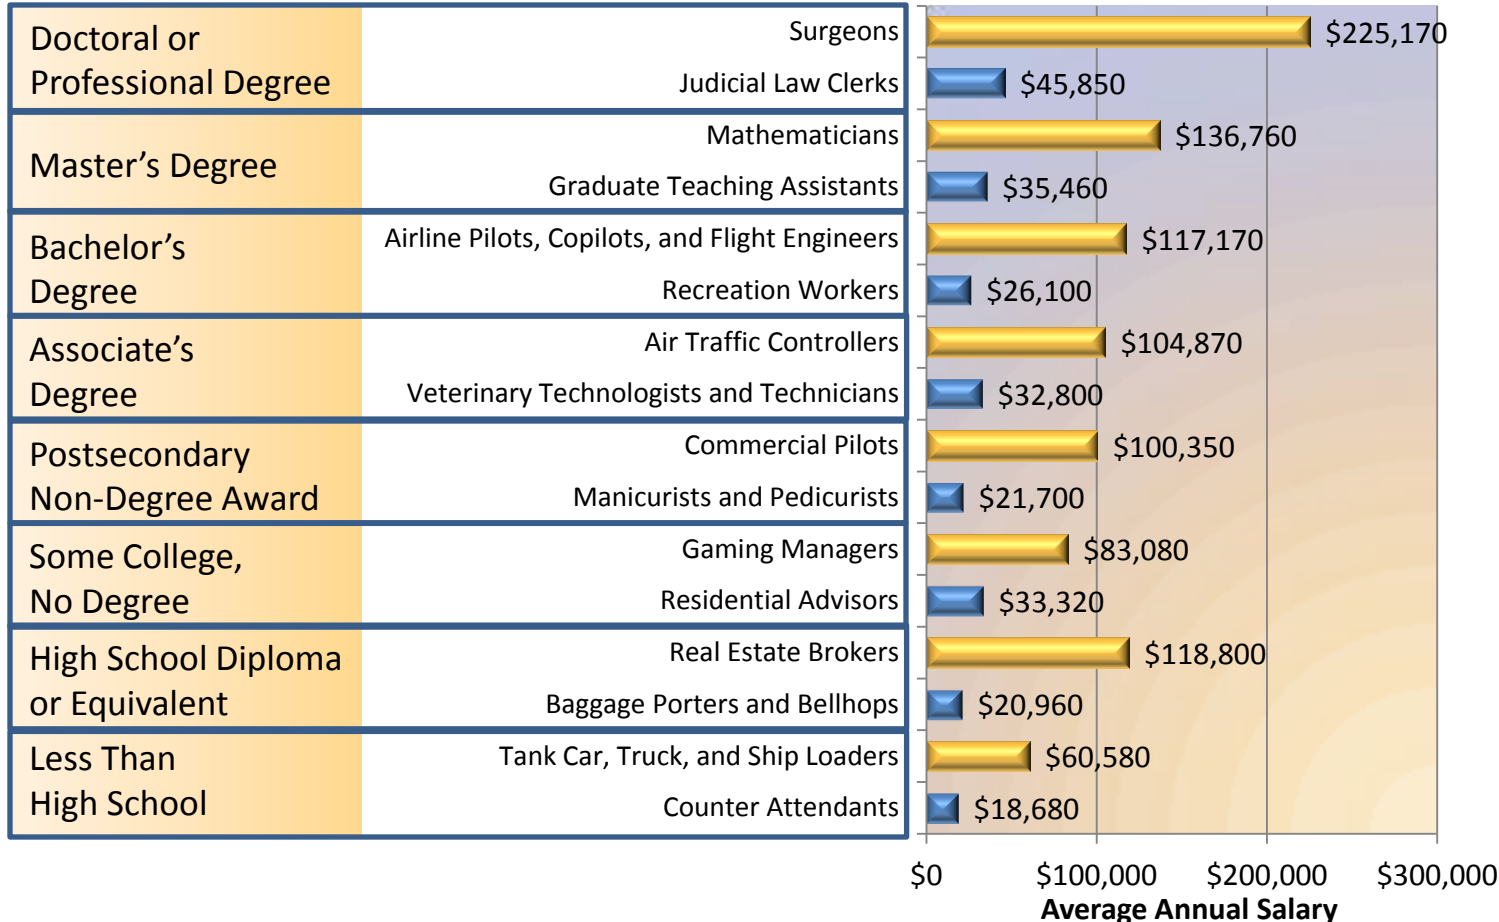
| Education | Occupation | Average Annual Salary |
|---|---|---|
| Doctoral or Professional Degree | Surgeons | $225,170 |
| | Judicial Law Clerks | $45,850 |
| Master's Degree | Mathematicians | $136,760 |
| | Graduate Teaching Assistants | $35,460 |
| Bachelor's Degree | Airline Pilots, Copilots, and Flight Engineers | $117,170 |
| | Recreation Workers | $26,100 |
| Associate's Degree | Air Traffic Controllers | $104,870 |
| | Veterinary Technologists and Technicians | $32,800 |
| Postsecondary Non-Degree Award | Commercial Pilots | $100,350 |
| | Manicurists and Pedicurists | $21,700 |
| Some College, No Degree | Gaming Managers | $83,080 |
| | Residential Advisors | $33,320 |
| High School Diploma or Equivalent | Real Estate Brokers | $118,800 |
| | Baggage Porters and Bellhops | $20,960 |
| Less Than High School | Tank Car, Truck, and Ship Loaders | $60,580 |
| | Counter Attendants | $18,680 |

$0 $100,000 $200,000 $300,000
Average Annual Salary